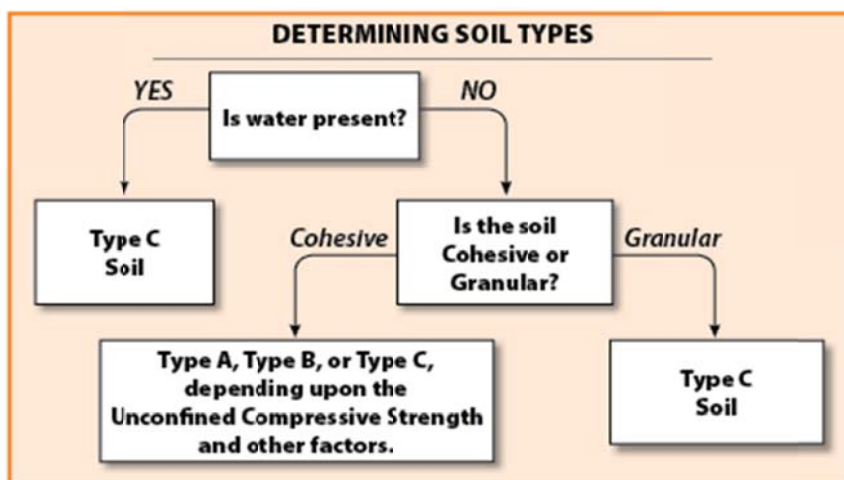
DETERMINING SOIL TYPES

YES

Is water present?

NO

Type C Soil

Cohesive

Is the soil Cohesive or Granular?

Granular

Type A, Type B, or Type C, depending upon the Unconfined Compressive Strength and other factors.

Type C Soil